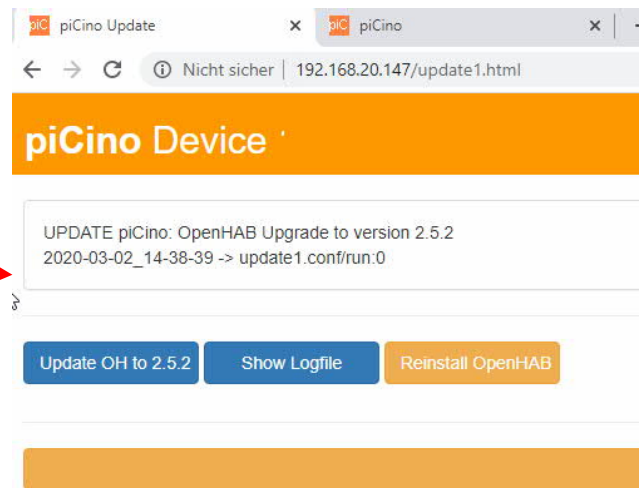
piC piCino Update ×
piC piCino ×

Nicht sicher | 192.168.20.147/update1.html

piCino Device

UPDATE piCino: OpenHAB Upgrade to version 2.5.2
2020-03-02_14-38-39 -> update1.conf/run:0

Update OH to 2.5.2
Show Logfile
Reinstall OpenHAB